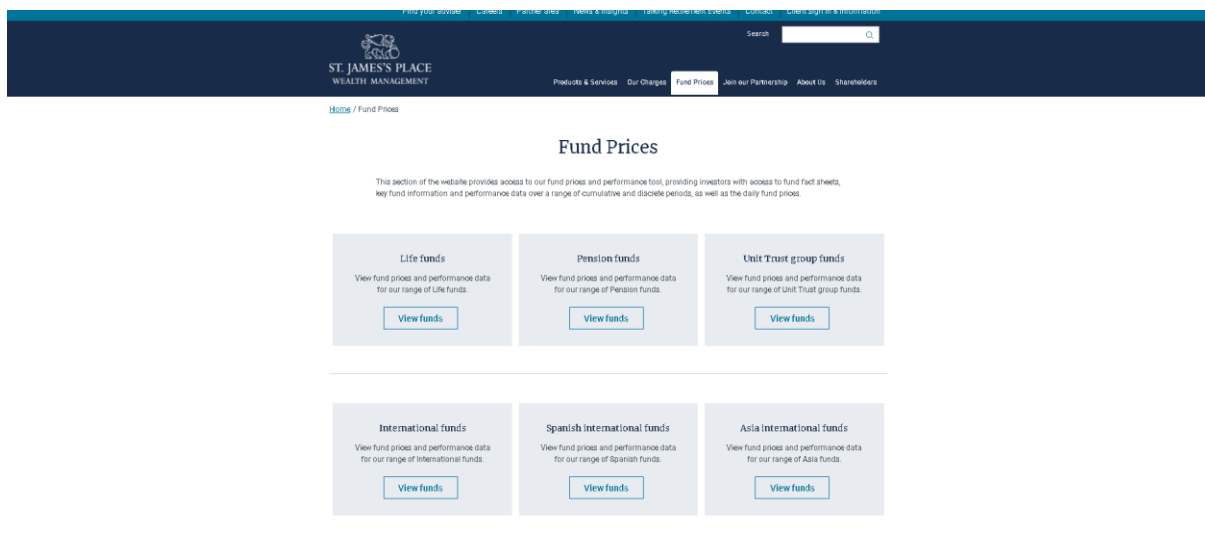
Find your adviser | Careers | Partner area | News & Insights | Talking Retirement Events | Contact | Client sign in & information

Search

ST. JAMES'S PLACE
WEALTH MANAGEMENT

Products & Services | Our Charges | Fund Prices | Join our Partnership | About Us | Shareholders

Home / Fund Prices

Fund Prices

This section of the website provides access to our fund prices and performance tool, providing investors with access to fund fact sheets, key fund information and performance data over a range of cumulative and discrete periods, as well as the daily fund prices.

Life funds
View fund prices and performance data for our range of Life funds.
View funds

Pension funds
View fund prices and performance data for our range of Pension funds.
View funds

Unit Trust group funds
View fund prices and performance data for our range of Unit Trust group funds.
View funds

International funds
View fund prices and performance data for our range of International funds.
View funds

Spanish international funds
View fund prices and performance data for our range of Spanish funds.
View funds

Asia international funds
View fund prices and performance data for our range of Asia funds.
View funds